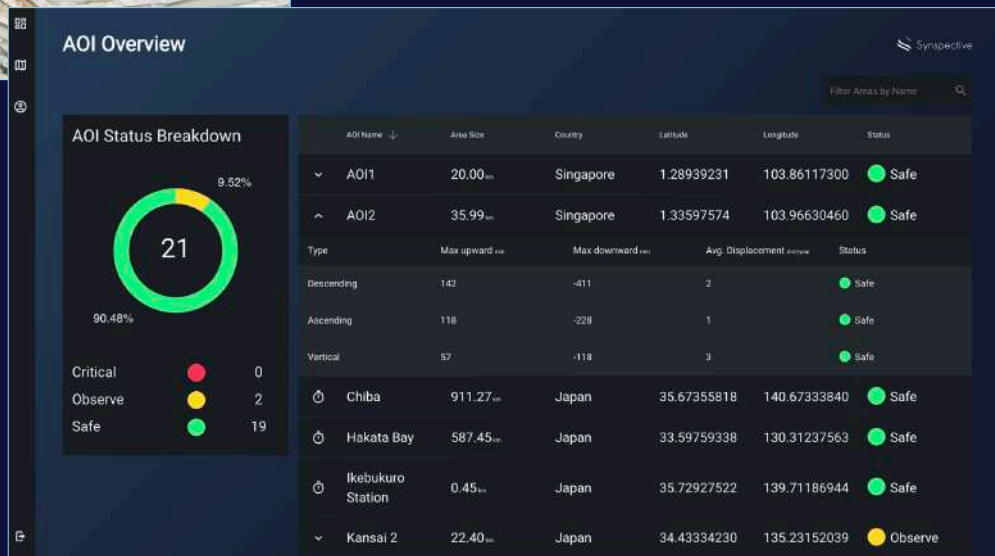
AOI Overview

Synspective

Filter Areas by Name

AOI Status Breakdown

9.52%

21

90.48%

Critical 0
Observe 2
Safe 19

| AOI Name ↓ | Area Size | Country | Latitude | Longitude | Status |
|---|---|---|---|---|---|
| AOI1 | 20.00km | Singapore | 1.28939231 | 103.86117300 | Safe |
| AOI2 | 35.99km | Singapore | 1.33597574 | 103.96630460 | Safe |

| Type | Max upward mm | Max downward mm | Avg. Displacement mm/year | Status |
|---|---|---|---|---|
| Descending | 142 | -411 | 2 | Safe |
| Ascending | 118 | -228 | 1 | Safe |
| Vertical | 57 | -118 | 3 | Safe |

| AOI Name | Area Size | Country | Latitude | Longitude | Status |
|---|---|---|---|---|---|
| Chiba | 911.27km | Japan | 35.67355818 | 140.67333840 | Safe |
| Hakata Bay | 587.45km | Japan | 33.59759338 | 130.31237563 | Safe |
| Ikebukuro Station | 0.45km | Japan | 35.72927522 | 139.71186944 | Safe |
| Kansai 2 | 22.40km | Japan | 34.43334230 | 135.23152039 | Observe |